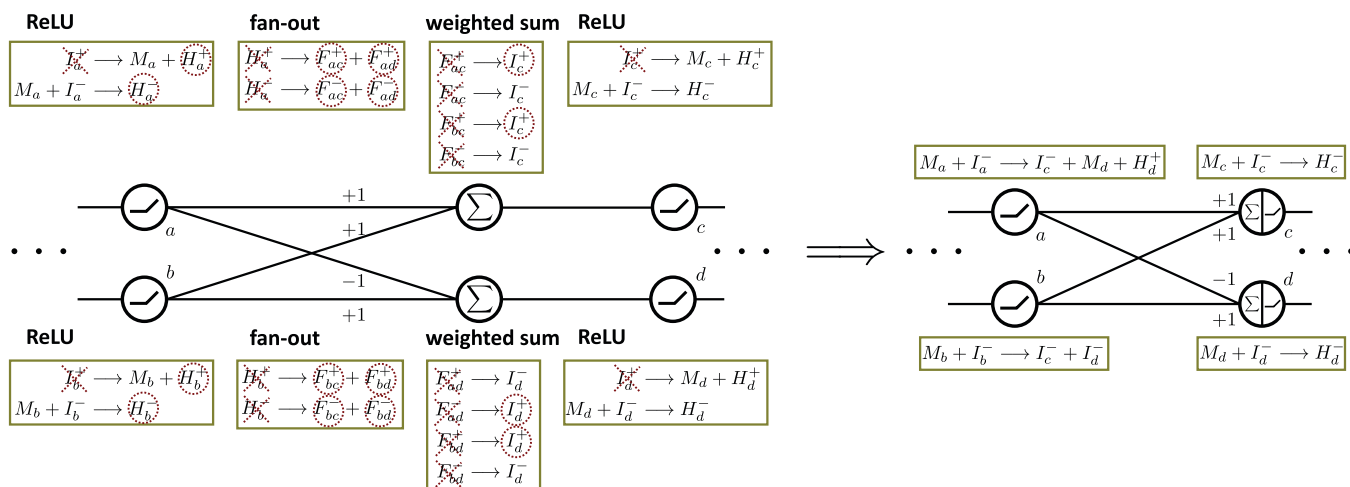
ReLU

$I_a^+ \longrightarrow M_a + H_a^+$
$M_a + I_a^- \longrightarrow H_a^-$

fan-out

$H_a^+ \longrightarrow F_{ac}^+ + F_{ad}^+$
$H_a^- \longrightarrow F_{ac}^- + F_{ad}^-$

weighted sum

$F_{ac}^+ \longrightarrow I_c^+$
$F_{ac}^- \longrightarrow I_c^-$
$F_{bc}^+ \longrightarrow I_c^+$
$F_{bc}^- \longrightarrow I_c^-$

ReLU

$I_c^+ \longrightarrow M_c + H_c^+$
$M_c + I_c^- \longrightarrow H_c^-$

$+1$
$+1$
$-1$
$+1$
$a$
$b$
$c$
$d$

ReLU

$I_b^+ \longrightarrow M_b + H_b^+$
$M_b + I_b^- \longrightarrow H_b^-$

fan-out

$H_b^+ \longrightarrow F_{bc}^+ + F_{bd}^+$
$H_b^- \longrightarrow F_{bc}^- + F_{bd}^-$

weighted sum

$F_{ad}^+ \longrightarrow I_d^-$
$F_{ad}^- \longrightarrow I_d^+$
$F_{bd}^+ \longrightarrow I_d^+$
$F_{bd}^- \longrightarrow I_d^-$

ReLU

$I_d^+ \longrightarrow M_d + H_d^+$
$M_d + I_d^- \longrightarrow H_d^-$

$M_a + I_a^- \longrightarrow I_c^- + M_d + H_d^+$

$M_c + I_c^- \longrightarrow H_c^-$

$+1$
$+1$
$-1$
$+1$
$a$
$b$
$c$
$d$

$M_b + I_b^- \longrightarrow I_c^- + I_d^-$

$M_d + I_d^- \longrightarrow H_d^-$